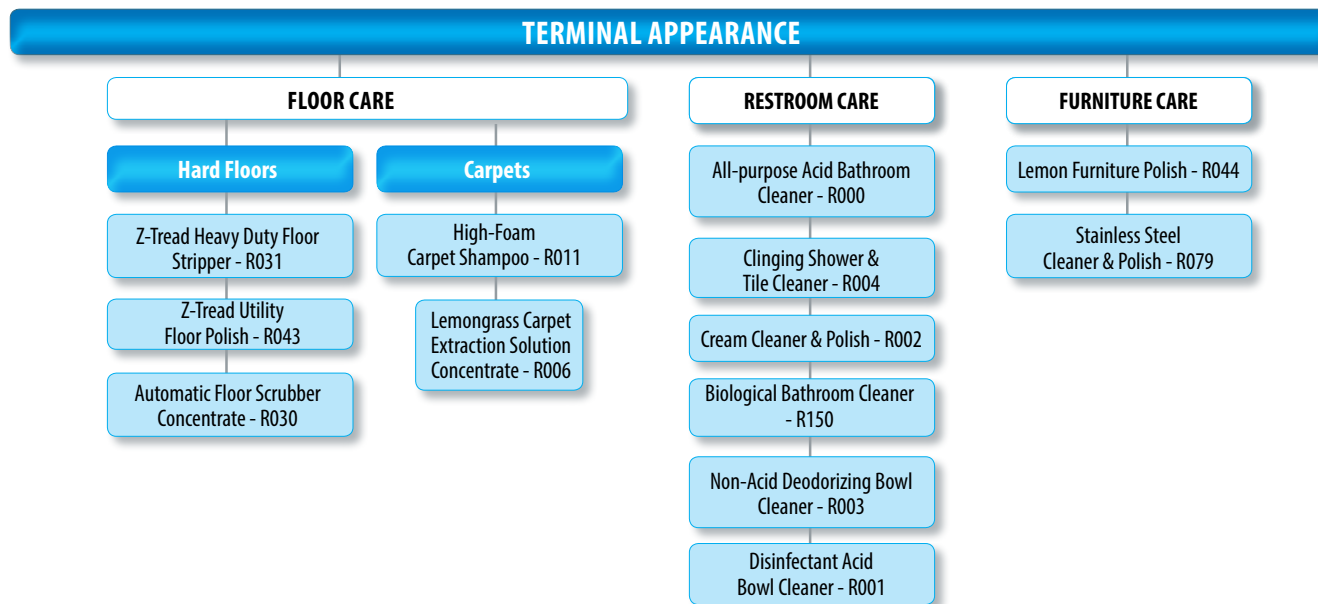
TERMINAL APPEARANCE

FLOOR CARE

Hard Floors

Z-Tread Heavy Duty Floor Stripper - R031

Z-Tread Utility Floor Polish - R043

Automatic Floor Scrubber Concentrate - R030

Carpets

High-Foam Carpet Shampoo - R011

Lemongrass Carpet Extraction Solution Concentrate - R006

RESTROOM CARE

All-purpose Acid Bathroom Cleaner - R000

Clinging Shower & Tile Cleaner - R004

Cream Cleaner & Polish - R002

Biological Bathroom Cleaner - R150

Non-Acid Deodorizing Bowl Cleaner - R003

Disinfectant Acid Bowl Cleaner - R001

FURNITURE CARE

Lemon Furniture Polish - R044

Stainless Steel Cleaner & Polish - R079